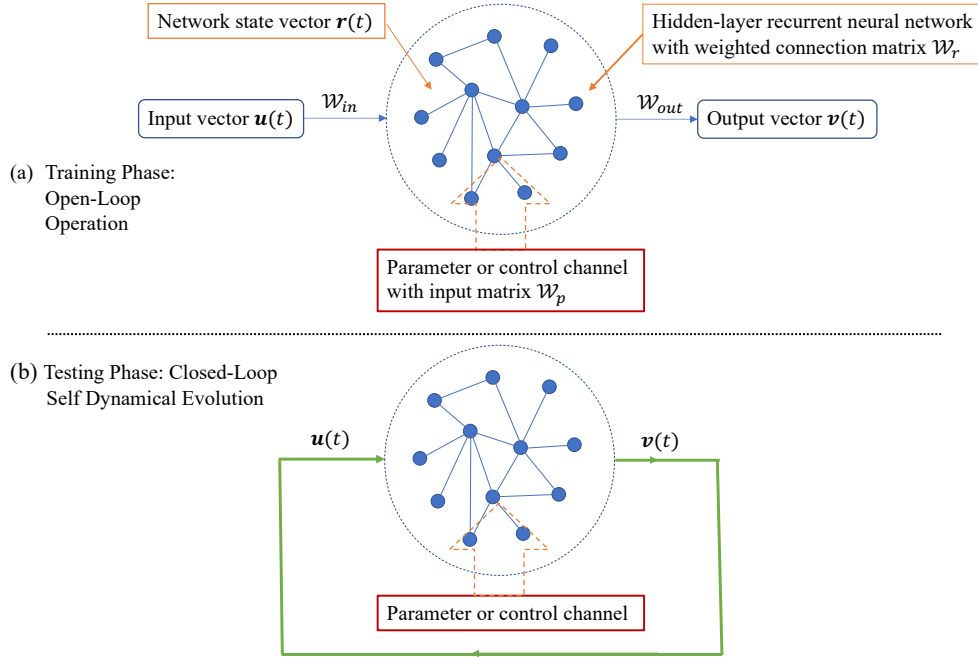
Network state vector $\boldsymbol{r}(t)$

Hidden-layer recurrent neural network with weighted connection matrix $\mathcal{W}_r$

Input vector $\boldsymbol{u}(t)$

$\mathcal{W}_{in}$

$\mathcal{W}_{out}$

Output vector $\boldsymbol{v}(t)$

(a) Training Phase: Open-Loop Operation

Parameter or control channel with input matrix $\mathcal{W}_p$

(b) Testing Phase: Closed-Loop Self Dynamical Evolution

$\boldsymbol{u}(t)$

$\boldsymbol{v}(t)$

Parameter or control channel